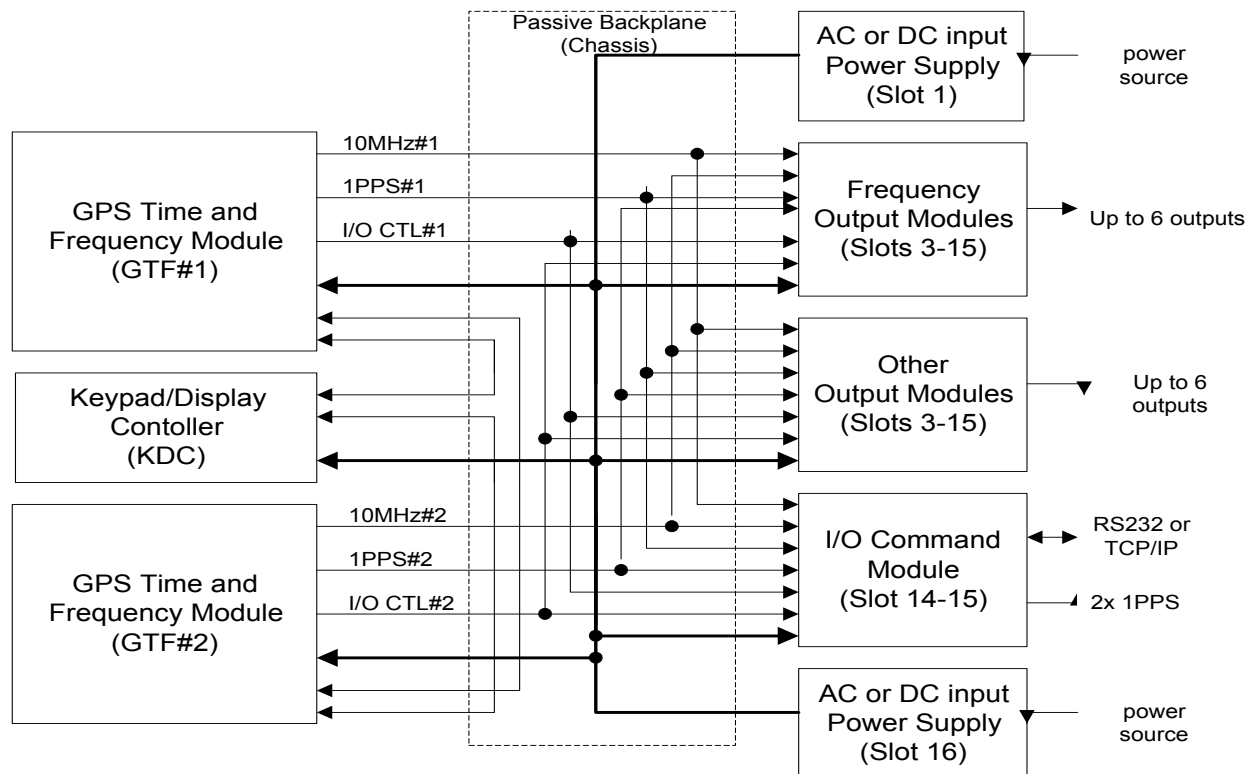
Passive Backplane (Chassis)

AC or DC input Power Supply (Slot 1)

power source

10MHz#1

1PPS#1

I/O CTL#1

GPS Time and Frequency Module (GTF#1)

Frequency Output Modules (Slots 3-15)

Up to 6 outputs

Keypad/Display Contoller (KDC)

Other Output Modules (Slots 3-15)

Up to 6 outputs

10MHz#2

1PPS#2

I/O CTL#2

GPS Time and Frequency Module (GTF#2)

I/O Command Module (Slot 14-15)

RS232 or TCP/IP

2x 1PPS

AC or DC input Power Supply (Slot 16)

power source